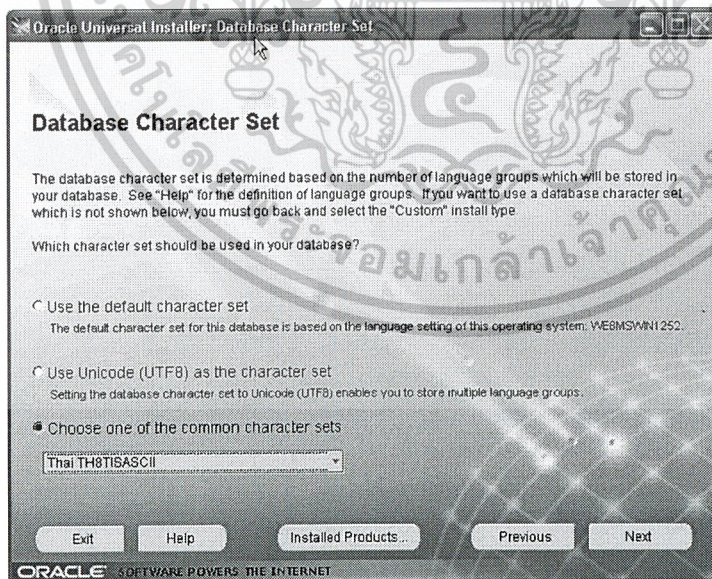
Oracle Universal Installer: Database Character Set

Database Character Set

The database character set is determined based on the number of language groups which will be stored in your database. See "Help" for the definition of language groups. If you want to use a database character set which is not shown below, you must go back and select the "Custom" install type.

Which character set should be used in your database?

Use the default character set
The default character set for this database is based on the language setting of this operating system: WE8MSWIN1252.

Use Unicode (UTF8) as the character set
Setting the database character set to Unicode (UTF8) enables you to store multiple language groups.

Choose one of the common character sets

Thai TH8TISASCII

Exit Help Installed Products... Previous Next

ORACLE SOFTWARE POWERS THE INTERNET

ห้องเกล้าเจ้าคุณ